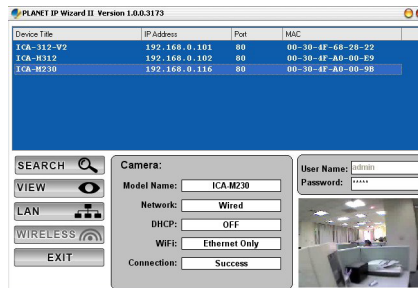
PLANET IP Wizard II Version 1.0.0.3173

| Device Title | IP Address | Port | MAC |
|---|---|---|---|
| ICA-312-V2 | 192.168.0.101 | 80 | 00-30-4F-68-28-22 |
| ICA-H312 | 192.168.0.102 | 80 | 00-30-4F-A0-00-E9 |
| ICA-M230 | 192.168.0.116 | 80 | 00-30-4F-A0-00-9B |

SEARCH
VIEW
LAN
WIRELESS
EXIT

Camera:
Model Name: ICA-M230
Network: Wired
DHCP: OFF
WiFi: Ethernet Only
Connection: Success

User Name: admin
Password: *****